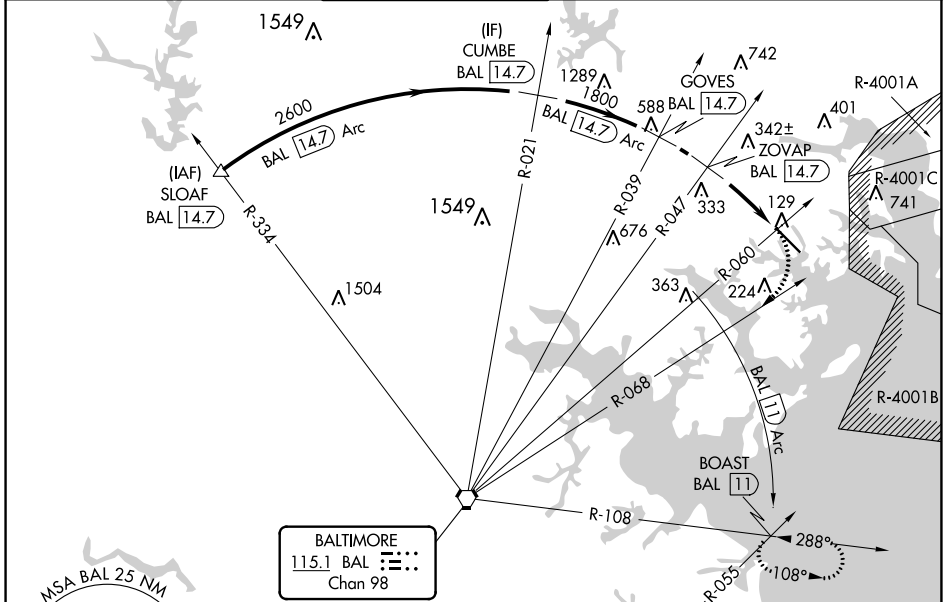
1549

(IF)
CUMBE
BAL 14.7

1289
1800
BAL 14.7 Arc
588

GOVES
BAL 14.7
742

R-4001A
401

342±
ZOVAP
BAL 14.7

R-4001C
741

2600
BAL 14.7 Arc

(IAF)
SLOAF
BAL 14.7

R-334

1549

R-021

R-039

676

R-047

333

129

R-060

363

224

1504

R-068

BAL 11 Arc

R-4001B

BOAST
BAL 11

R-108

288°

108°

R-055

BALTIMORE
115.1 BAL
Chan 98

MSA BAL 25 NM